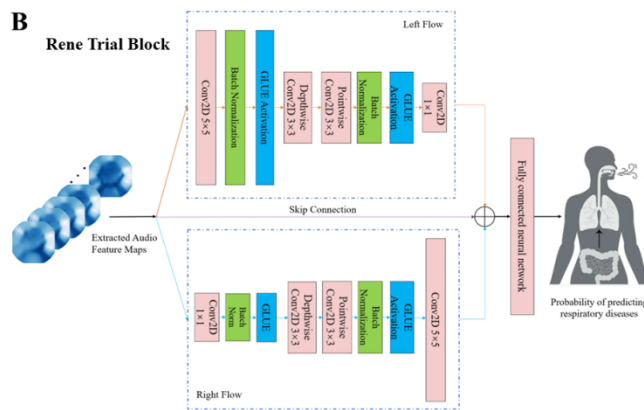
B

Rene Trial Block

Left Flow

Conv2D 5×5

Batch Normalization

GLUE Activation

Depthwise Conv2D 3×3

Pointwise Conv2D 3×3

Batch Normalization

GLUE Activation

Conv2D 1×1

Extracted Audio Feature Maps

Skip Connection

Fully connected neural network

Probability of predicting respiratory diseases

Conv2D 1×1

Batch Norm

GLUE

Depthwise Conv2D 3×3

Pointwise Conv2D 3×3

Batch Normalization

GLUE Activation

Conv2D 5×5

Right Flow